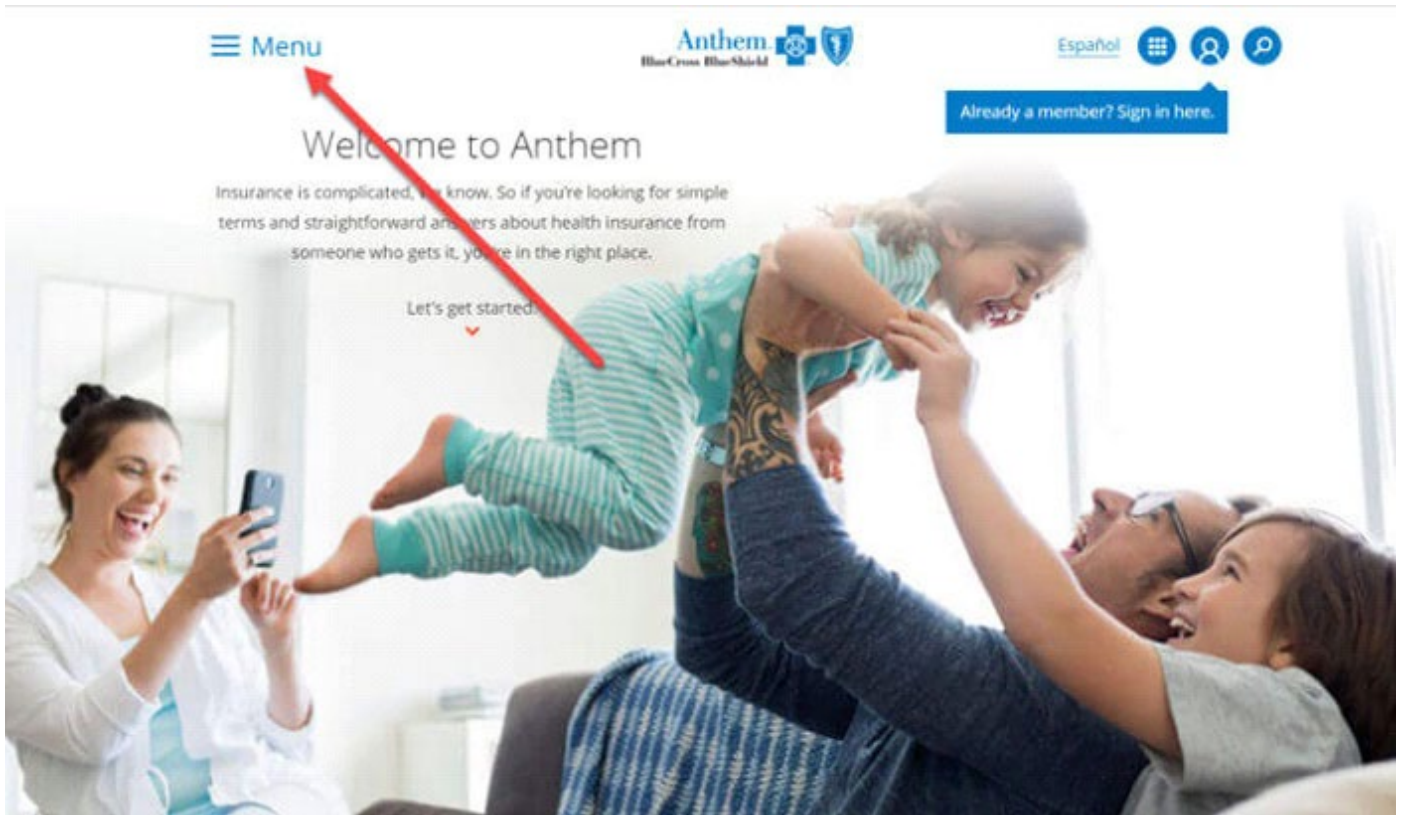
Menu

Anthem BlueCross BlueShield

Español

Already a member? Sign in here.

Wel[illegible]me to Anthem

Insurance is complicated, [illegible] know. So if you're looking for simple terms and straightforward an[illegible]ers about health insurance from someone who gets it, yo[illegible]re in the right place.

Let's get started